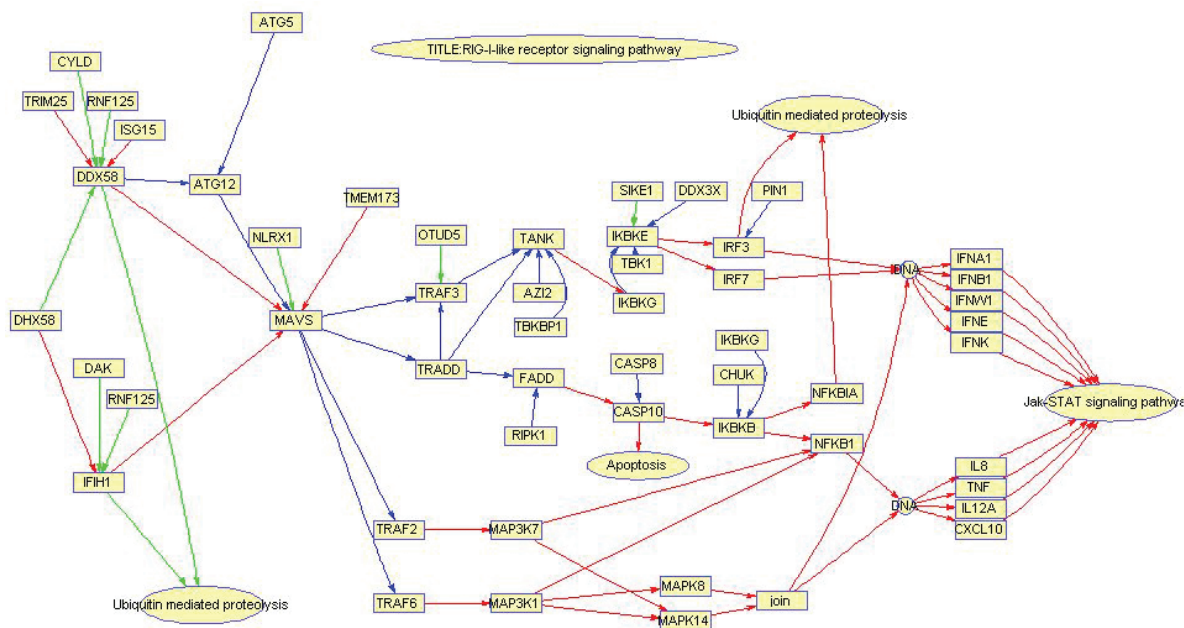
ATG5

TITLE:RIG-I-like receptor signaling pathway

CYLD

TRIM25

RNF125

ISG15

DDX58

ATG12

Ubiquitin mediated proteolysis

TMEM173

SIKE1

DDX3X

PIN1

NLRX1

OTUD5

TANK

IKBKE

IRF3

TBK1

IRF7

DNA

IFNA1

IFNB1

IFNW1

IFNE

IFNK

DHX58

MAVS

TRAF3

AZI2

IKBKG

TBKBP1

DAK

RNF125

TRADD

FADD

CASP8

IKBKG

CHUK

NFKBIA

Jak-STAT signaling pathway

RIPK1

CASP10

IKBKB

NFKB1

IFIH1

Apoptosis

IL8

DNA

TNF

IL12A

CXCL10

TRAF2

MAP3K7

MAPK8

Ubiquitin mediated proteolysis

TRAF6

MAP3K1

join

MAPK14